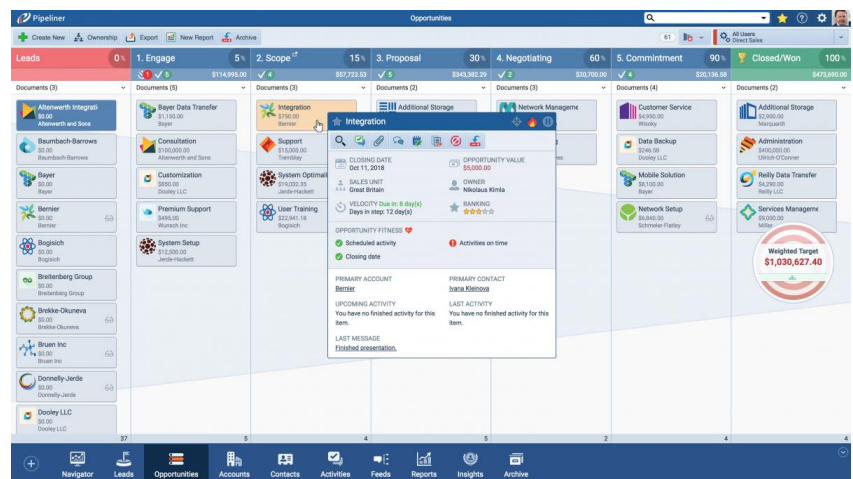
Pipeliner

Opportunities

61

All Users
Direct Sales

Create New  Ownership  Export  New Report  Archive

Leads 0%
1. Engage 5%
1 5 $114,995.00
2. Scope 15%
4 $57,723.53
3. Proposal 30%
5 $343,382.29
4. Negotiating 60%
2 $30,700.00
5. Commintment 90%
4 $20,136.58
Closed/Won 100%
$473,690.00

Documents (3)
Documents (5)
Documents (3)
Documents (2)
Documents (3)
Documents (4)
Documents (2)

Altenwerth Integrati
$0.00
Altenwerth and Sons

Baumbach-Barrows
$0.00
Baumbach-Barrows

Bayer
$0.00
Bayer

Bernier
$0.00
Bernier

Bogisich
$0.00
Bogisich

Breitenberg Group
$0.00
Breitenberg Group

Brekke-Okuneva
$0.00
Brekke-Okuneva

Bruen Inc
$0.00
Bruen Inc

Donnelly-Jerde
$0.00
Donnelly-Jerde

Dooley LLC
$0.00
Dooley LLC

37

Bayer Data Transfer
$1,150.00
Bayer

Consultation
$100,000.00
Altenwerth and Sons

Customization
$850.00
Dooley LLC

Premium Support
$495.00
Wunsch Inc

System Setup
$12,500.00
Jerde-Hackett

5

Integration
$750.00
Bernier

Support
$15,000.00
Tremblay

System Optimali
$19,032.35
Jerde-Hackett

User Training
$22,941.18
Bogisich

4

Additional Storage

5

Network Manageme

2

Customer Service
$4,950.00
Wisoky

Data Backup
$246.00
Dooley LLC

Mobile Solution
$8,100.00
Bayer

Network Setup
$6,840.00
Schmeler-Flatley

4

Additional Storage
$2,900.00
Marquardt

Administration
$400,000.00
Ullrich-O'Conner

Reilly Data Transfer
$4,290.00
Reilly LLC

Services Manageme
$9,000.00
Miller

Weighted Target
$1,030,627.40

4

Integration

CLOSING DATE
Oct 11, 2018
OPPORTUNITY VALUE
$5,000.00
SALES UNIT
Great Britain
OWNER
Nikolaus Kimla
VELOCITY Due in: 8 day(s)
Days in step: 12 day(s)
RANKING

OPPORTUNITY FITNESS
Scheduled activity
Activities on time
Closing date

PRIMARY ACCOUNT
Bernier
PRIMARY CONTACT
Ivana Kleinova
UPCOMING ACTIVITY
You have no finished activity for this item.
LAST ACTIVITY
You have no finished activity for this item.
LAST MESSAGE
Finished presentation.

Navigator  Leads  Opportunities  Accounts  Contacts  Activities  Feeds  Reports  Insights  Archive